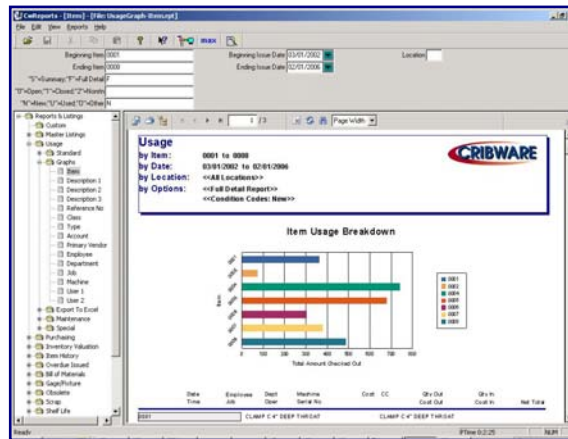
CwReports - [Item] - [File: UsageGraph-Item.rpt]

File Edit View Reports Help

max

Beginning Item 0001
Ending Item 0000
"S"=Summary, "F"=Full Detail F
"0"=Open "T"=Closed "Z"=Nonrtn
"N"=New "U"=Used "O"=Other N

Beginning Issue Date 03/01/2002
Ending Issue Date 02/01/2006
Location

Reports & Listings
Custom
Master Listings
Usage
Standard
Graphs
Item
Description 1
Description 2
Description 3
Reference No
Class
Type
Account
Primary Vendor
Employee
Department
Job
Machine
User 1
User 2
Export To Excel
Maintenance
Special
Purchasing
Inventory Valuation
Item History
Overdue Issued
Bill of Materials
Gage/Fixture
Obsolete
Scrap
Shelf Life

1 /3 Page Width

Usage
by Item: 0001 to 0000
by Date: 03/01/2002 to 02/01/2006
by Location: <<All Locations>>
by Options: <<Full Detail Report>>
<<Condition Codes: New>>

CRIBWARE

Item Usage Breakdown

Item

0 100 200 300 400 500 600 700 800

Total Amount Checked Out

0001
0002
0004
0005
0006
0007
0009

Date Time
Employee Job
Dept User
Machine Serial No
Cost
CC
Qty Out Cost Out
Qty In Cost In
Net Total

0001 CLAMP C 4" DEEP THROAT CLAMP C 4" DEEP THROAT

Ready
NUM